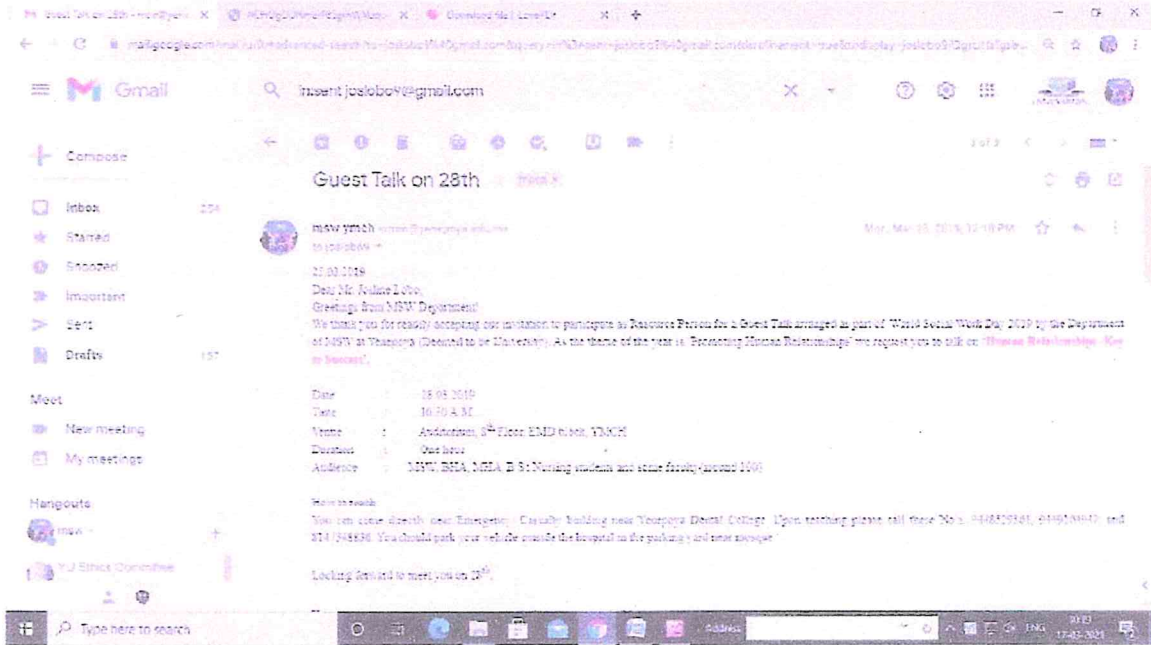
Gmail

Q in:sent joslobo9@gmail.com

Compose

Inbox 294
Starred
Snoozed
Important
Sent
Drafts 157

Meet
New meeting
My meetings

Hangouts
msw
YU Ethics Committee

Guest Talk on 28th Inbox

msw yenh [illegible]
to joslobo9

25.03.2019
Dear Mr Joslne Lobo,
Greetings from MSW Department!
We thank you for readily accepting our invitation to participate as Resource Person for a Guest Talk arranged as part of World Social Work Day 2019 by the Department of MSW at Yenepoya (Deemed to be University). As the theme of the year is 'Promoting Human Relationships' we request you to talk on 'Human Relationships- Key to Success'.

Date : 28.03.2019
Time : 10.30 A.M.
Venue : Auditorium, 8th Floor EMD block, YMCH
Duration : One hour
Audience : MSW, BHA, MHA, B.Sc Nursing students and some faculty (around 100)

How to reach
You can come directly near Emergency / Casualty building near Yenepoya Dental College. Upon reaching please call these No's. 9448525581, 9449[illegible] and 814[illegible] You should park your vehicle outside the hospital in the parking yard near mosque.

Looking forward to meet you on 28th.

Mon, Mar 25, 2019, 12:18 PM

Type here to search
Address
ENG 10:13 17-03-2021